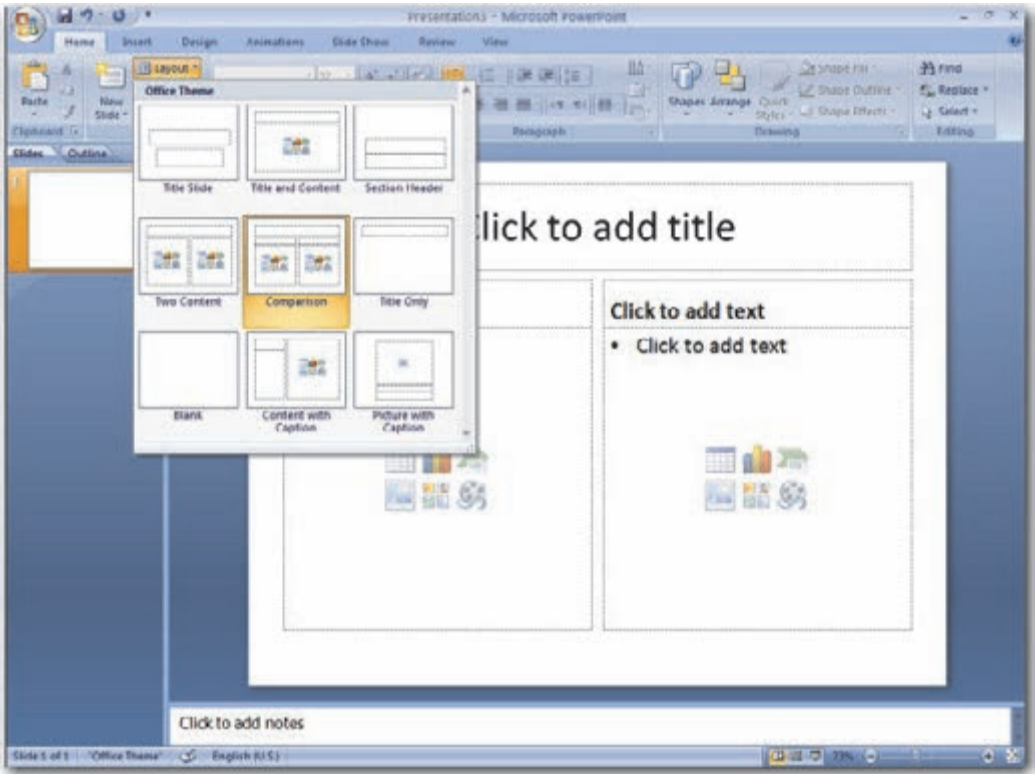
Presentation1 - Microsoft PowerPoint

Home Insert Design Animations Slide Show Review View

Paste
New Slide
Layout
Clipboard
Slides Outline

Office Theme

Title Slide
Title and Content
Section Header
Two Content
Comparison
Title Only
Blank
Content with Caption
Picture with Caption

Paragraph
Shapes Arrange Quick Styles
Shape Fill
Shape Outline
Shape Effects
Drawing
Find
Replace
Select
Editing

Click to add title

Click to add text

• Click to add text

Click to add notes

Slide 1 of 1 "Office Theme" English (U.S.) 73%